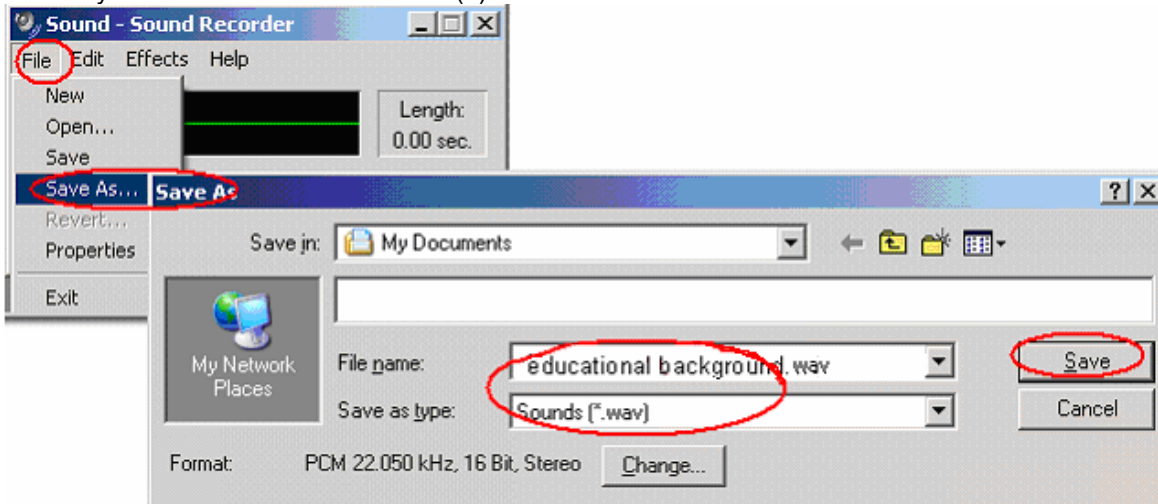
Sound - Sound Recorder
File Edit Effects Help
New
Open...
Save
Save As...
Revert...
Properties
Exit
Length:
0.00 sec.
Save As
Save in: My Documents
My Network Places
File name: educational background.wav
Save as type: Sounds (*.wav)
Save
Cancel
Format: PCM 22.050 kHz, 16 Bit, Stereo
Change...